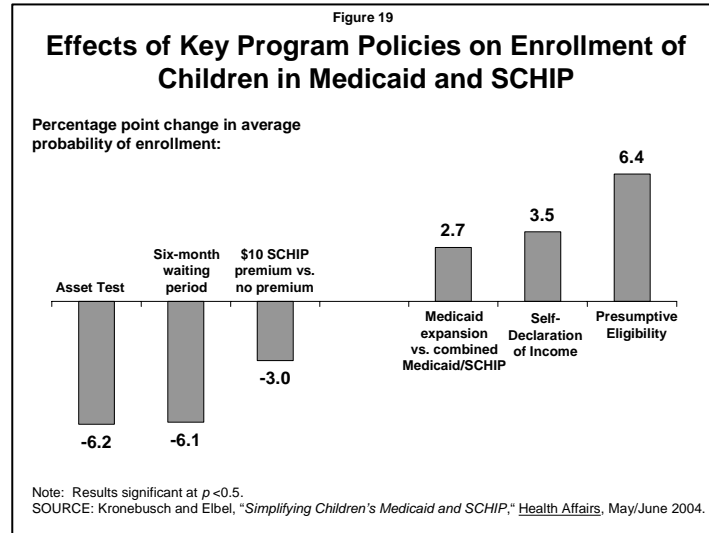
Figure 19

Effects of Key Program Policies on Enrollment of Children in Medicaid and SCHIP

Percentage point change in average probability of enrollment:

Asset Test

Six-month waiting period

$10 SCHIP premium vs. no premium

-6.2

-6.1

-3.0

2.7

3.5

6.4

Medicaid expansion vs. combined Medicaid/SCHIP

Self-Declaration of Income

Presumptive Eligibility

Note: Results significant at $p$ <0.5.
SOURCE: Kronebusch and Elbel, "Simplifying Children's Medicaid and SCHIP," Health Affairs, May/June 2004.